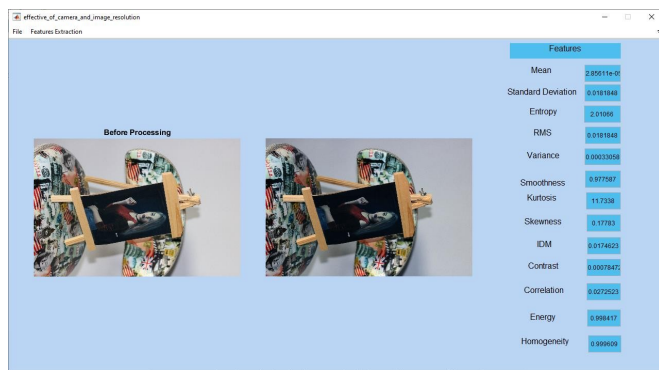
effective_of_camera_and_image_resolution

File Features Extraction

Before Processing

Features

Mean 2.85611e-0

Standard Deviation 0.0181848

Entropy 2.01066

RMS 0.0181848

Variance 0.00033058

Smoothness 0.977587

Kurtosis 11.7338

Skewness 0.17783

IDM 0.0174623

Contrast 0.0007847

Correlation 0.0272523

Energy 0.998417

Homogeneity 0.999609